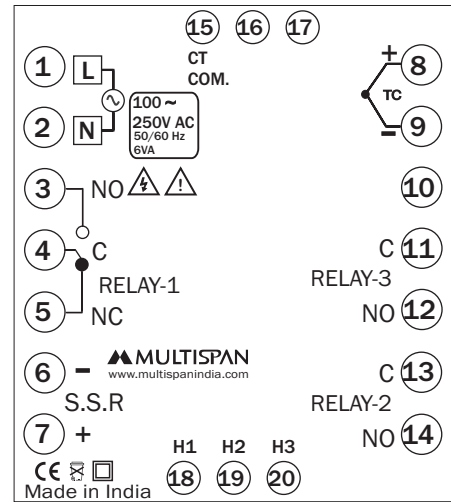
15 16 17
CT
COM.

1 L
2 N
100 ~
250V AC
50/60 Hz
6VA

+ 8
TC
− 9

3 NO
10
4 C
C 11
RELAY-1
RELAY-3
5 NC
NO 12

6 −
MULTISPAN
www.multispanindia.com
C 13
S.S.R
RELAY-2
7 +
NO 14

H1 H2 H3
18 19 20
CE
Made in India